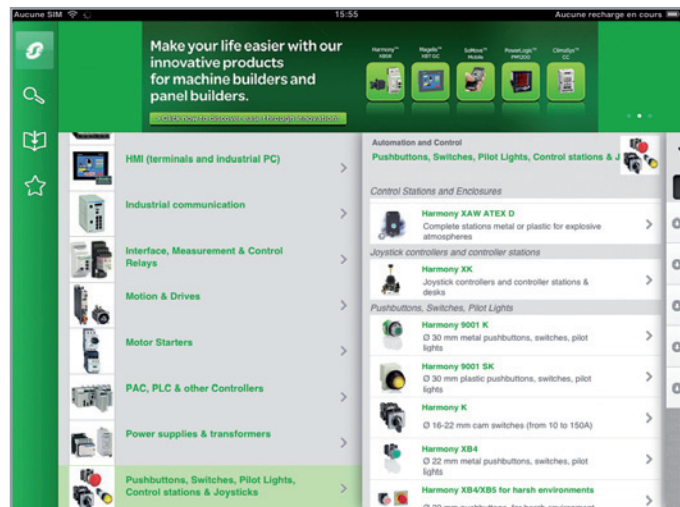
Aucune SIM 15:55 Aucune recharge en cours

Make your life easier with our innovative products for machine builders and panel builders.

Harmony™ XB5R

Magelis™ XBT GC

SoMove™ Mobile

PowerLogic™ PM3200

ClimaSys™ CC

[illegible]

HMI (terminals and industrial PC)

Industrial communication

Interface, Measurement & Control Relays

Motion & Drives

Motor Starters

PAC, PLC & other Controllers

Power supplies & transformers

Pushbuttons, Switches, Pilot Lights, Control stations & Joysticks

Automation and Control

Pushbuttons, Switches, Pilot Lights, Control stations & J

Control Stations and Enclosures

Harmony XAW ATEX D

Complete stations metal or plastic for explosive atmospheres

Joystick controllers and controller stations

Harmony XK

Joystick controllers and controller stations & desks

Pushbuttons, Switches, Pilot Lights

Harmony 9001 K

Ø 30 mm metal pushbuttons, switches, pilot lights

Harmony 9001 SK

Ø 30 mm plastic pushbuttons, switches, pilot lights

Harmony K

Ø 16-22 mm cam switches (from 10 to 150A)

Harmony XB4

Ø 22 mm metal pushbuttons, switches, pilot lights

Harmony XB4/XB5 for harsh environments

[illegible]